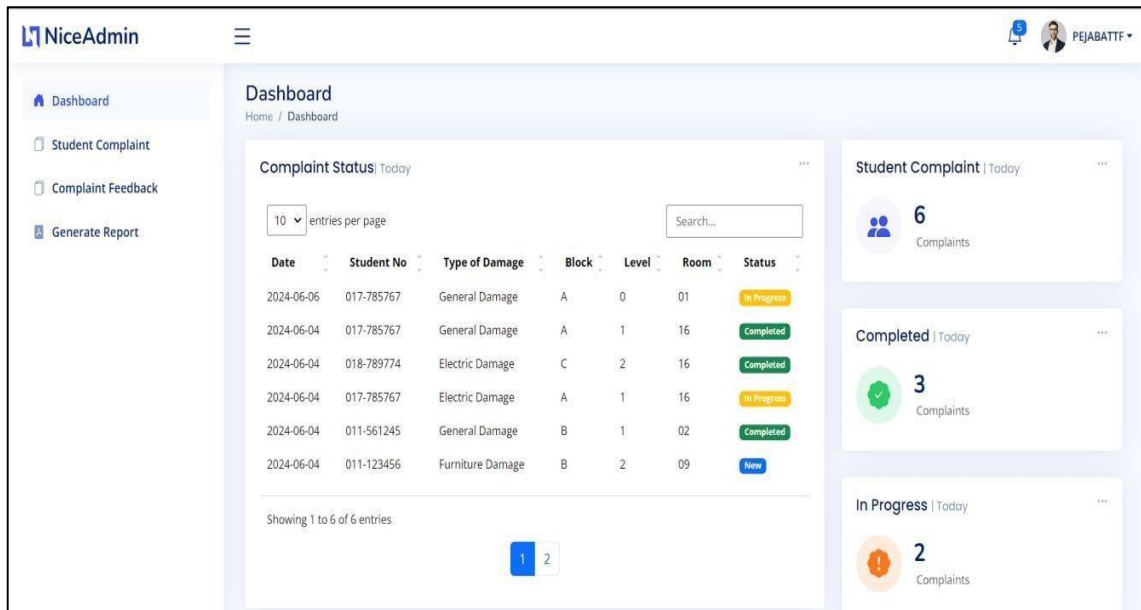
NiceAdmin

5 PEJABATTF

Dashboard
Student Complaint
Complaint Feedback
Generate Report

Dashboard
Home / Dashboard

Complaint Status| Today

...

10 entries per page

Search...

| Date | Student No | Type of Damage | Block | Level | Room | Status |
|---|---|---|---|---|---|---|
| 2024-06-06 | 017-785767 | General Damage | A | 0 | 01 | In Progress |
| 2024-06-04 | 017-785767 | General Damage | A | 1 | 16 | Completed |
| 2024-06-04 | 018-789774 | Electric Damage | C | 2 | 16 | Completed |
| 2024-06-04 | 017-785767 | Electric Damage | A | 1 | 16 | In Progress |
| 2024-06-04 | 011-561245 | General Damage | B | 1 | 02 | Completed |
| 2024-06-04 | 011-123456 | Furniture Damage | B | 2 | 09 | New |

Showing 1 to 6 of 6 entries

1 2

Student Complaint | Today

...

6
Complaints

Completed | Today

...

3
Complaints

In Progress | Today

...

2
Complaints